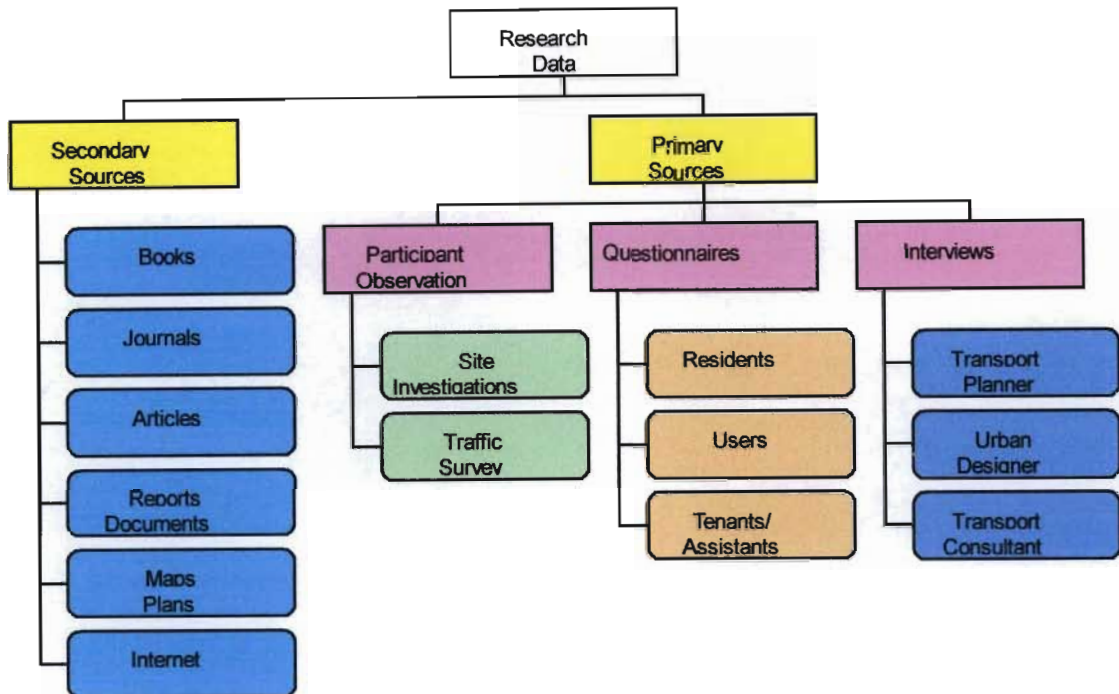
Research Data

Secondary Sources

Books

Journals

Articles

Reports Documents

Maps Plans

Internet

Primary Sources

Participant Observation

Site Investigations

Traffic Survey

Questionnaires

Residents

Users

Tenants/ Assistants

Interviews

Transport Planner

Urban Designer

Transport Consultant